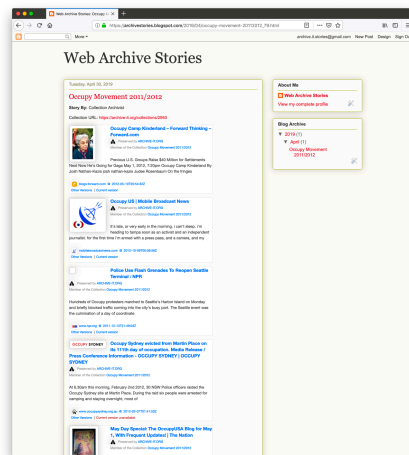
Web Archive Stories: Occupy M

https://archivestories.blogspot.com/2019/04/occupy-movement-20112012_19.html

More

archive.it.stories@gmail.com New Post Design Sign Out

Web Archive Stories

Tuesday, April 30, 2019

Occupy Movement 2011/2012

Story By: Collection Archivist

Collection URL: https://archive-it.org/collections/2950

Occupy Camp Kinderland – Forward Thinking – Forward.com

Powered by ARCHIVE-IT.ORG

Member of the Collection Occupy Movement 2011/2012

Previous U.S. Groups Raise $40 Million for Settlements Next Nine He's Going for Gaga May 1, 2012, 7:00pm Occupy Camp Kinderland By Josh Nathan-Kazis josh nathan-kazis Judee Rosenbaum On the fringes

blogs.forward.com 2012-05-

Other Versions | Current version

Occupy US | Mobile Broadcast News

Powered by ARCHIVE-IT.ORG

Member of the Collection Occupy Movement 2011/2012

It's late, or very early in the morning. I can't sleep. I'm heading to tampa soon as an activist and an independent journalist, for the first time I'm armed with a press pass, and a camera, and my

mobilebroadcastnews.com 2012-

Other Versions | Current version

Police Use Flash Grenades To Reopen Seattle Terminal : NPR

Powered by ARCHIVE-IT.ORG

Member of the Collection Occupy Movement 2011/2012

Hundreds of Occupy protesters marched to Seattle's Harbor Island on Monday and briefly blocked traffic coming into the city's busy port. The Seattle event was the culmination of a day of coordinate

www.npr.org 2011-12-

Other Versions | Current version

OCCUPY SYDNEY

Occupy Sydney evicted from Martin Place on its 111th day of occupation. Media Release / Press Conference Information - OCCUPY SYDNEY | OCCUPY SYDNEY

Powered by ARCHIVE-IT.ORG

Member of the Collection Occupy Movement 2011/2012

At 6:30am this morning, February 2nd 2012, 30 NSW Police officers raided the Occupy Sydney site at Martin Place. During the raid six people were arrested for camping and staying overnight, most of

www.occupysydney.org 2012-

Other Versions | Current version unavailable

May Day Special: The OccupyUSA Blog for May 1, With Frequent Updated | The Nation

Powered by ARCHIVE-IT.ORG

About Me

Web Archive Stories

View my complete profile

Blog Archive

▼ 2019 (1)

▼ April (1)

Occupy Movement 2011/2012